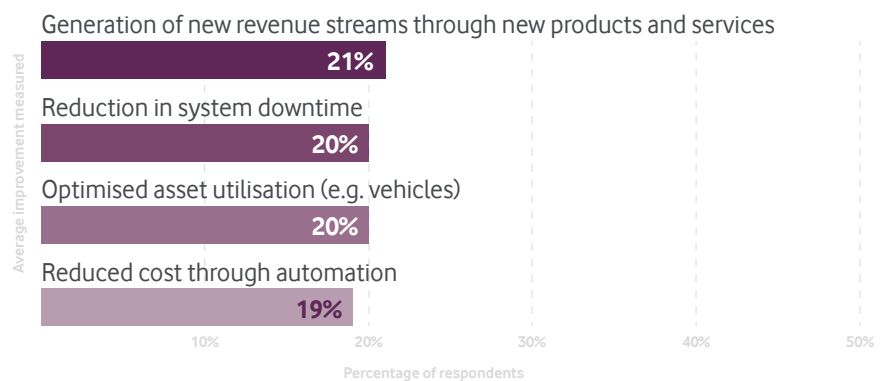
Average improvement measured

Generation of new revenue streams through new products and services

21%

Reduction in system downtime

20%

Optimised asset utilisation (e.g. vehicles)

20%

Reduced cost through automation

19%

10%
20%
30%
40%
50%

Percentage of respondents